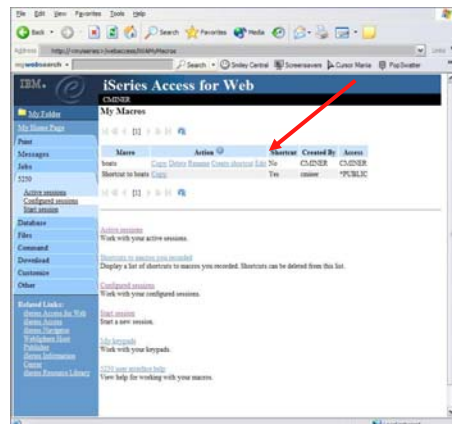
File Edit View Favorites Tools Help

Back Search Favorites Media

Address http://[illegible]/webaccess/iWAMyMacros

mywebsearch Search Smiley Central Screensavers Cursor Mania PopSwatter

IBM. iSeries Access for Web

CMINER

My Macros

My Folder
My Home Page
Print
Messages
Jobs
5250
Active sessions
Configured sessions
Start session
Database
Files
Command
Download
Customize
Other

Related Links:
iSeries Access for Web
iSeries Access
iSeries Navigator
WebSphere Host Publisher
iSeries Information Center
iSeries Resource Library

[1]

| Macro | Action | Shortcut | Created By | Access |
|---|---|---|---|---|
| boats | Copy Delete Rename Create shortcut Edit | No | CMINER | CMINER |
| Shortcut to boats | Copy | Yes | cminer | *PUBLIC |

[1]

Active sessions
Work with your active sessions.

Shortcuts to macros you recorded
Display a list of shortcuts to macros you recorded. Shortcuts can be deleted from this list.

Configured sessions
Work with your configured sessions.

Start session
Start a new session.

My keypads
Work with your keypads.

5250 user interface help
View help for working with your macros.